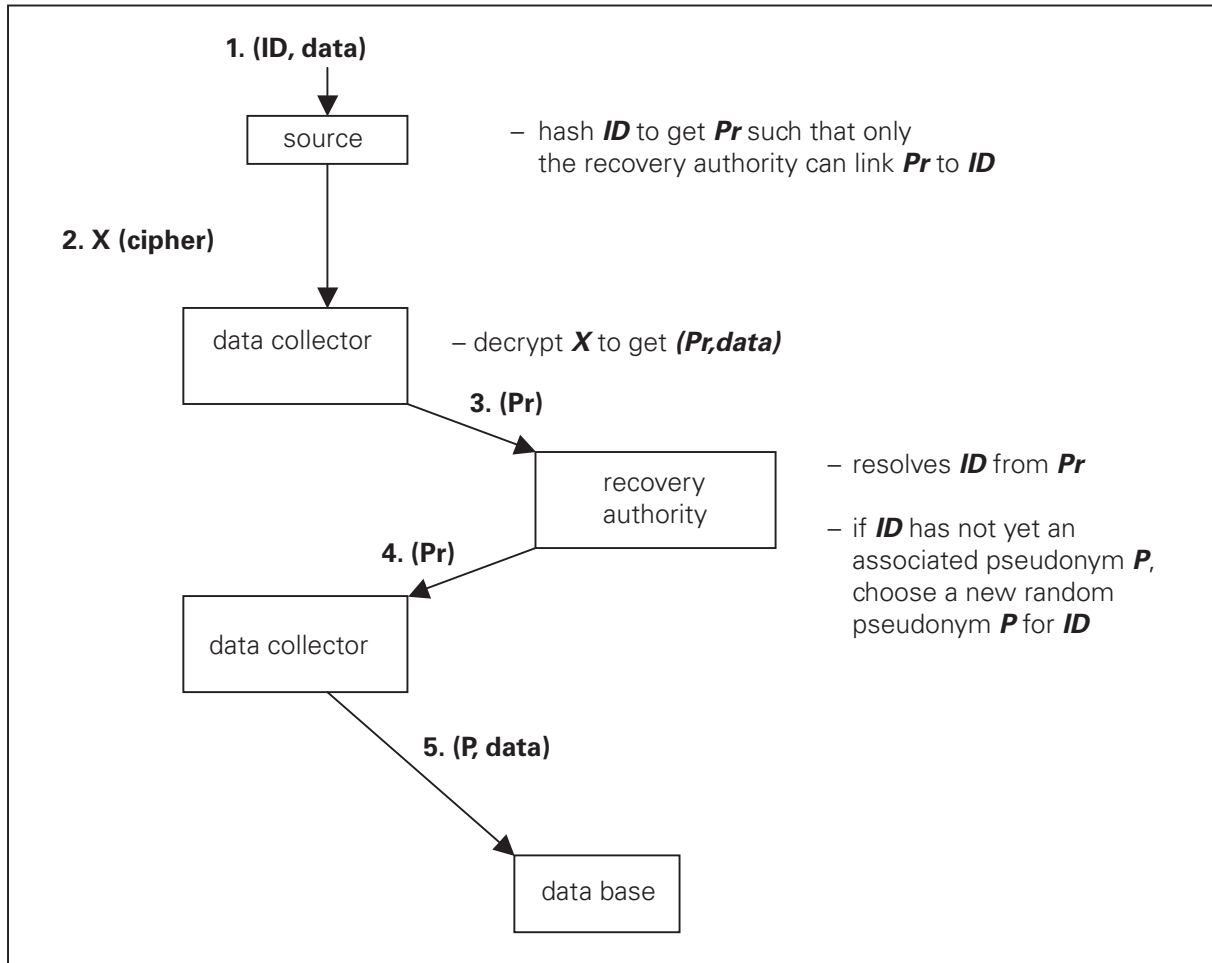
1. (ID, data)

source

– hash ID to get Pr such that only the recovery authority can link Pr to ID

2. X (cipher)

data collector

– decrypt X to get (Pr,data)

3. (Pr)

recovery authority

– resolves ID from Pr

– if ID has not yet an associated pseudonym P, choose a new random pseudonym P for ID

4. (Pr)

data collector

5. (P, data)

data base